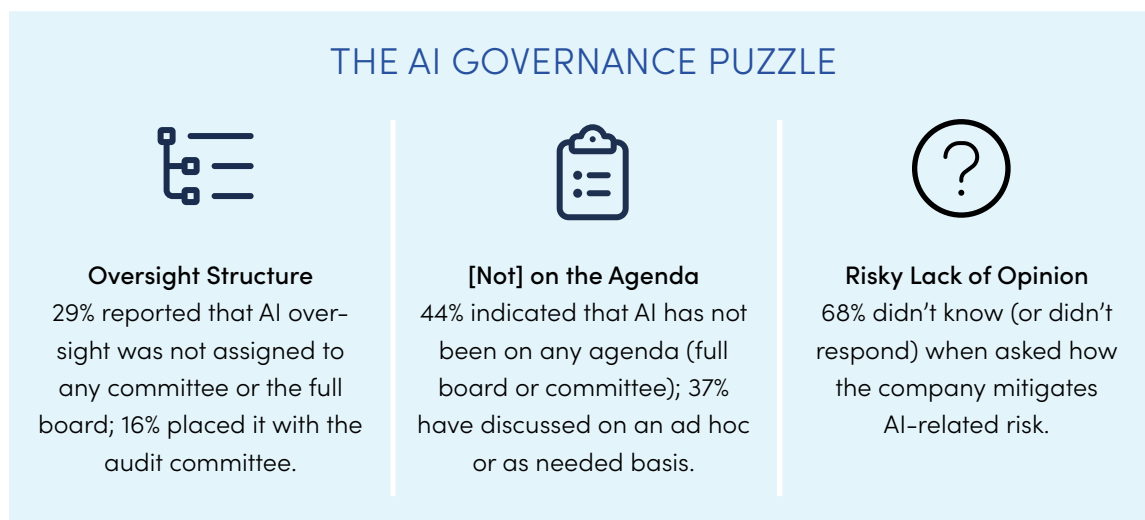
THE AI GOVERNANCE PUZZLE

?

Oversight Structure
29% reported that AI oversight was not assigned to any committee or the full board; 16% placed it with the audit committee.

[Not] on the Agenda
44% indicated that AI has not been on any agenda (full board or committee); 37% have discussed on an ad hoc or as needed basis.

Risky Lack of Opinion
68% didn't know (or didn't respond) when asked how the company mitigates AI-related risk.